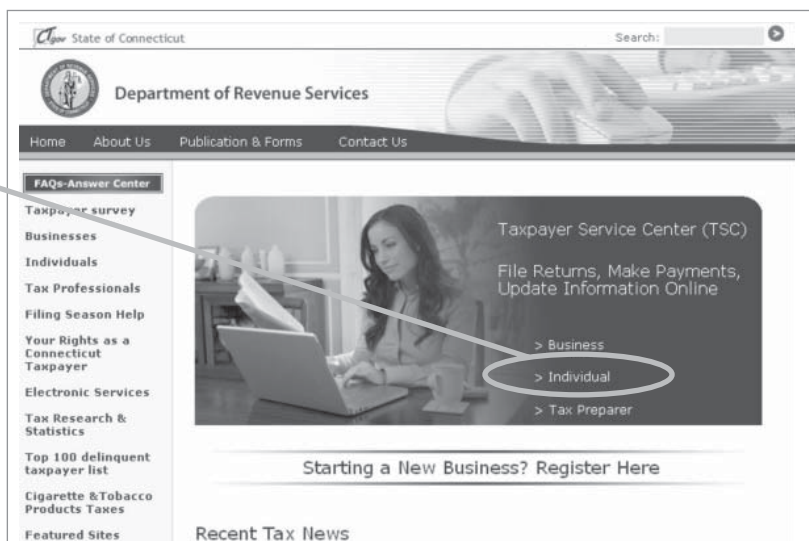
CT.gov State of Connecticut

Search:

Department of Revenue Services

Home About Us Publication & Forms Contact Us

FAQs-Answer Center
Taxpayer survey
Businesses
Individuals
Tax Professionals
Filing Season Help
Your Rights as a Connecticut Taxpayer
Electronic Services
Tax Research & Statistics
Top 100 delinquent taxpayer list
Cigarette &Tobacco Products Taxes
Featured Sites

Taxpayer Service Center (TSC)

File Returns, Make Payments, Update Information Online

> Business
> Individual
> Tax Preparer

Starting a New Business? Register Here

Recent Tax News